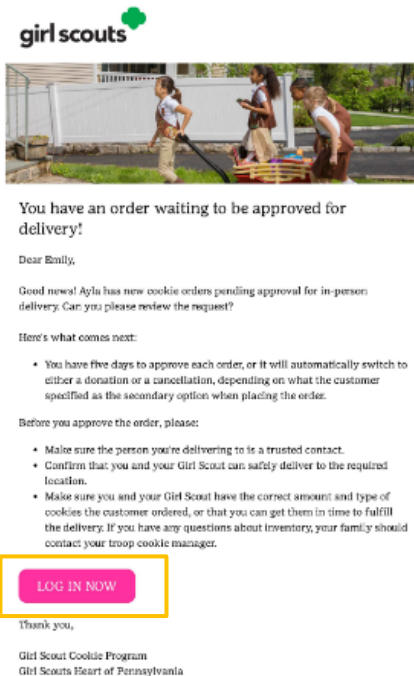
girl scouts

You have an order waiting to be approved for delivery!

Dear Emily,

Good news! Ayla has new cookie orders pending approval for in-person delivery. Can you please review the request?

Here's what comes next:

- You have five days to approve each order, or it will automatically switch to either a donation or a cancellation, depending on what the customer specified as the secondary option when placing the order.

Before you approve the order, please:

- Make sure the person you're delivering to is a trusted contact.
- Confirm that you and your Girl Scout can safely deliver to the required location.
- Make sure you and your Girl Scout have the correct amount and type of cookies the customer ordered, or that you can get them in time to fulfill the delivery. If you have any questions about inventory, your family should contact your troop cookie manager.

LOG IN NOW

Thank you,

Girl Scout Cookie Program
Girl Scouts Heart of Pennsylvania